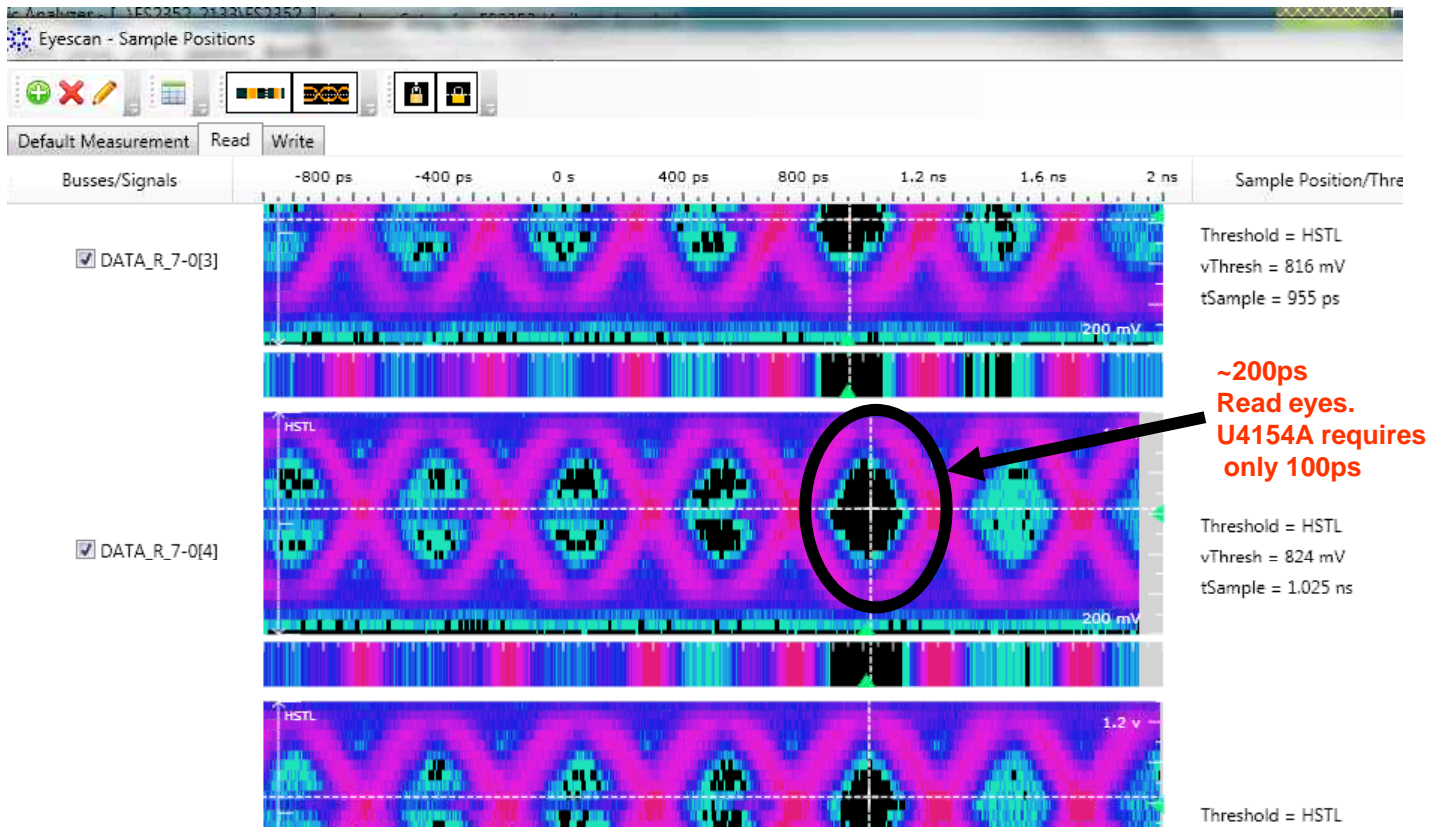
Eyescan - Sample Positions

Default Measurement | Read | Write

Busses/Signals

-800 ps -400 ps 0 s 400 ps 800 ps 1.2 ns 1.6 ns 2 ns

Sample Position/Thre

DATA_R_7-0[3]

200 mV

Threshold = HSTL
vThresh = 816 mV
tSample = 955 ps

~200ps
Read eyes.
U4154A requires
only 100ps

HSTL

DATA_R_7-0[4]

200 mV

Threshold = HSTL
vThresh = 824 mV
tSample = 1.025 ns

HSTL

1.2 v

Threshold = HSTL